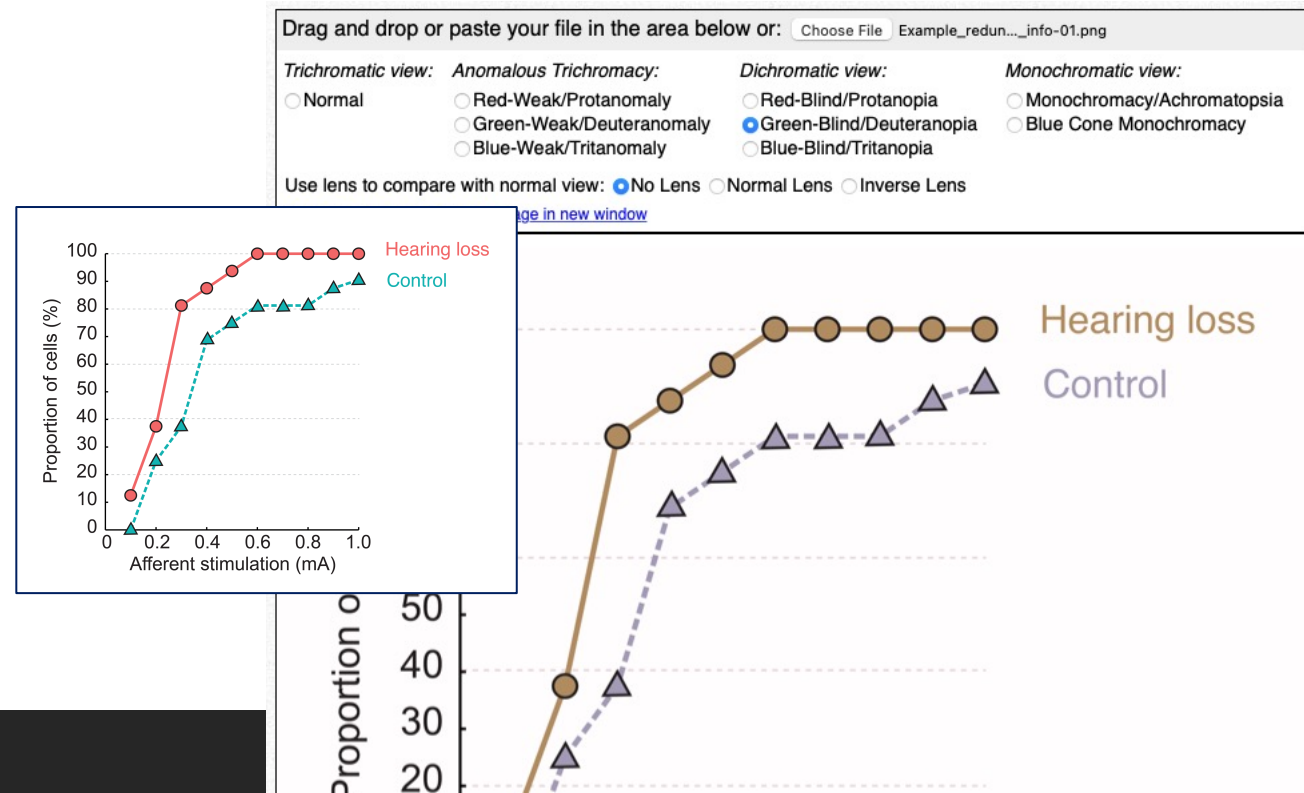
Drag and drop or paste your file in the area below or: Choose File Example_redun..._info-01.png

Trichromatic view:
Normal

Anomalous Trichromacy:
Red-Weak/Protanomaly
Green-Weak/Deuteranomaly
Blue-Weak/Tritanomaly

Dichromatic view:
Red-Blind/Protanopia
Green-Blind/Deuteranopia
Blue-Blind/Tritanopia

Monochromatic view:
Monochromacy/Achromatopsia
Blue Cone Monochromacy

Use lens to compare with normal view: No Lens Normal Lens Inverse Lens

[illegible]age in new window

Hearing loss
Control
100
90
80
70
60
50
40
30
20
10
0
Proportion of cells (%)
0 0.2 0.4 0.6 0.8 1.0
Afferent stimulation (mA)

Hearing loss
Control
50
40
30
20
Proportion o